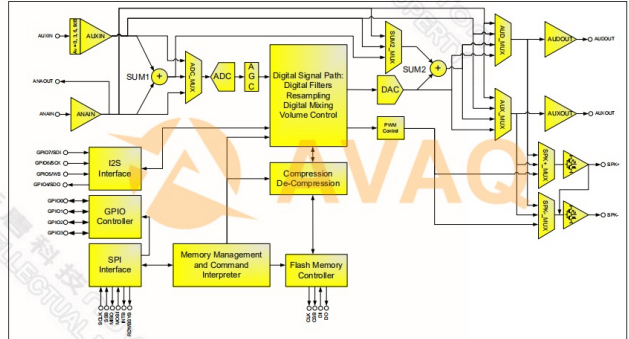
AUXIN
AUXIN
Av = 3, 6, 9, 12dB
SUM1
ADC_MUX
ADC
A
G
C
Digital Signal Path:
Digital Filters
Resampling
Digital Mixing
Volume Control
SUM2_MUX
SUM2
DAC
AUX_MUX
AUX_MUX
AUXOUT
AUXOUT
AUXOUT
AUXOUT
ANAOUT
ANAIN
ANAIN
PWM Control
SPK_MUX
SPK+
SPK_MUX
SPK-
GPIO7/SDI
GPIO6/SCK
GPIO5/WS
GPIO4/SDO
I2S Interface
GPIO3
GPIO2
GPIO1
GPIO0
GPIO Controller
SPI Interface
Memory Management and Command Interpreter
Compression
De-Compression
Flash Memory Controller
AVAQ
SSB
SCLK
MOSI
MISO
BUSY
INTB
CKX
OSCI
DO
DI